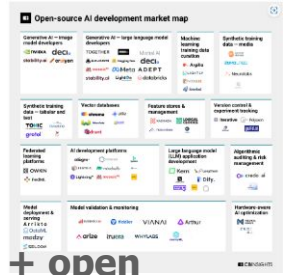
Open-source AI development market map

Generative AI – image model developers
deci.
stability.ai

Generative AI – large language model developers
TOGETHER
deci.
ADEPT
stability.ai
databricks

Machine learning training data curation

Synthetic training data – media

Synthetic training data – tabular and text
gretel

Vector databases

Feature stores & management

Version control & experiment tracking

Federated learning platforms

AI development platforms

Large language model (LLM) application development
Dify.

Algorithmic auditing & risk management

Model deployment & serving
Arrikto
modlay

Model validation & monitoring
VIANAI
Arthur
arize

Hardware-aware AI optimization

CB INSIGHTS

+ open